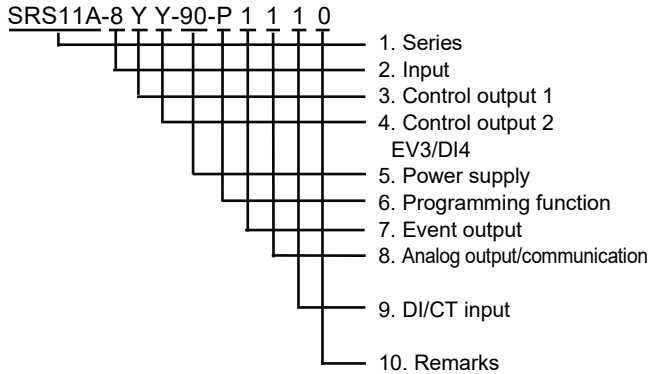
SRS11A-8 Y Y-90-P 1 1 1 0

1. Series
2. Input
3. Control output 1
4. Control output 2
EV3/DI4
5. Power supply
6. Programming function
7. Event output
8. Analog output/communication
9. DI/CT input
10. Remarks